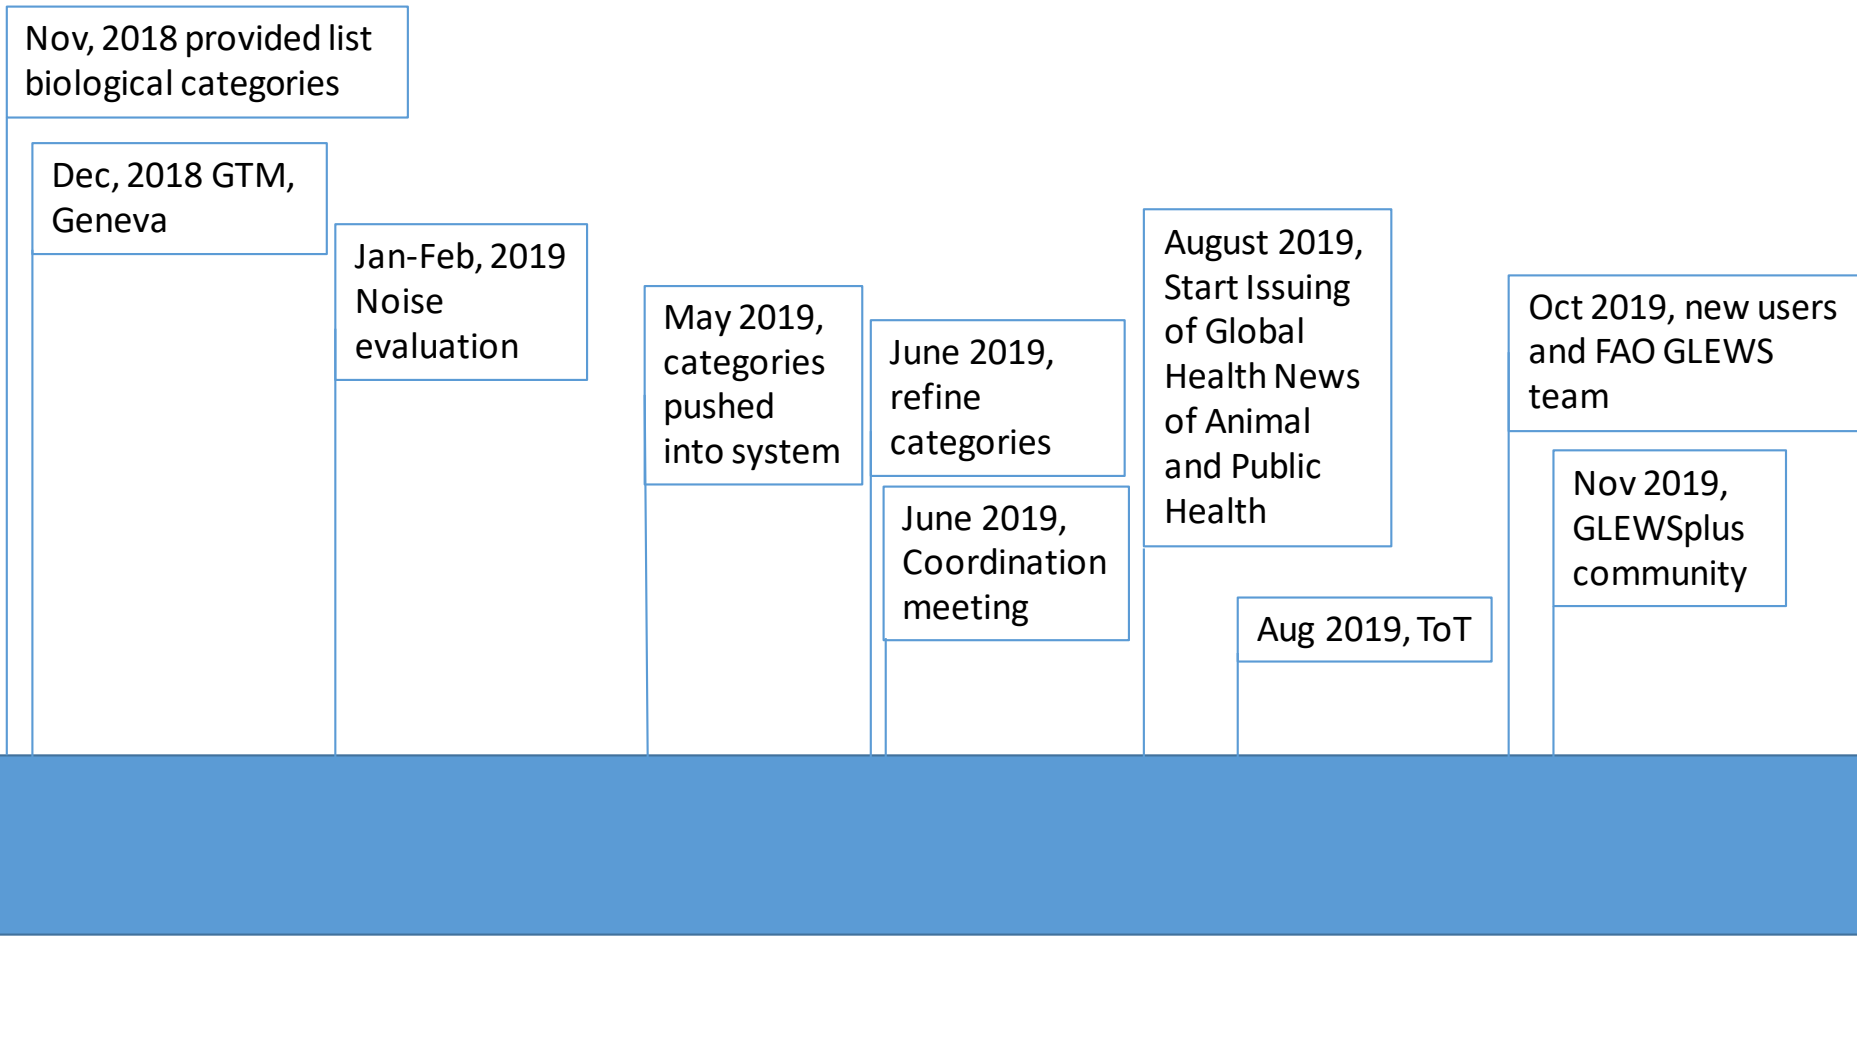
Nov, 2018 provided list biological categories

Dec, 2018 GTM, Geneva

Jan-Feb, 2019 Noise evaluation

May 2019, categories pushed into system

June 2019, refine categories

June 2019, Coordination meeting

August 2019, Start Issuing of Global Health News of Animal and Public Health

Aug 2019, ToT

Oct 2019, new users and FAO GLEWS team

Nov 2019, GLEWSplus community